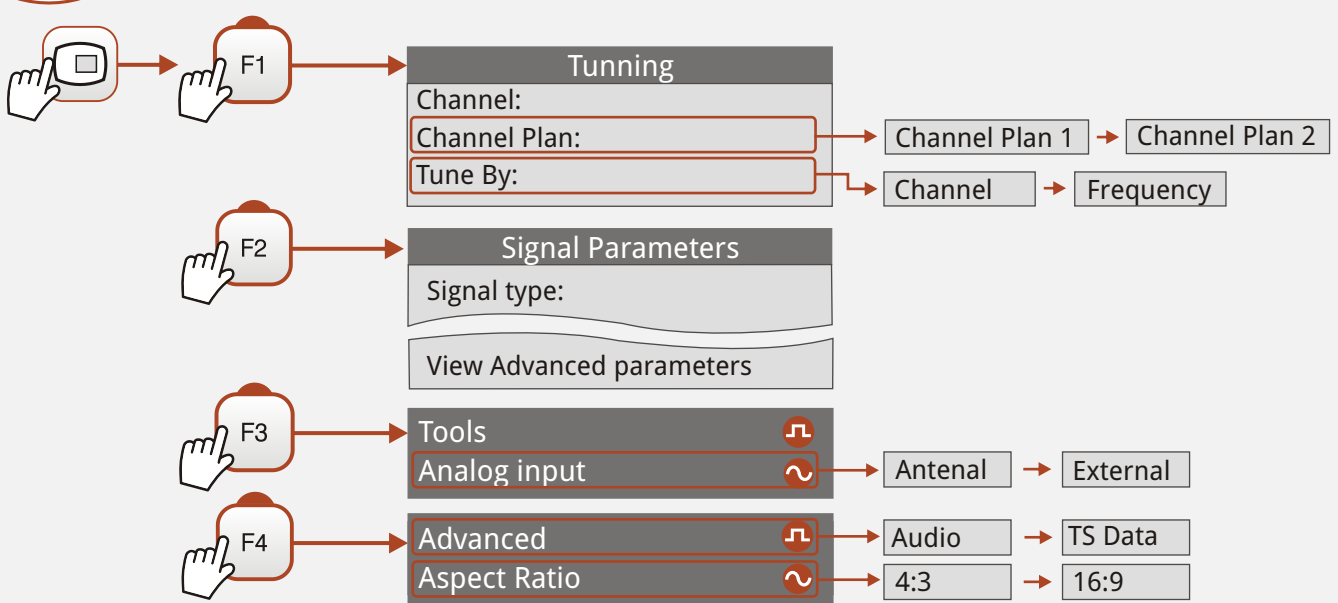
F1

Tunning
Channel:
Channel Plan:
Tune By:

Channel Plan 1
Channel Plan 2
Channel
Frequency

F2

Signal Parameters
Signal type:
View Advanced parameters

F3

Tools
Analog input

Antenal
External

F4

Advanced
Aspect Ratio

Audio
TS Data
4:3
16:9